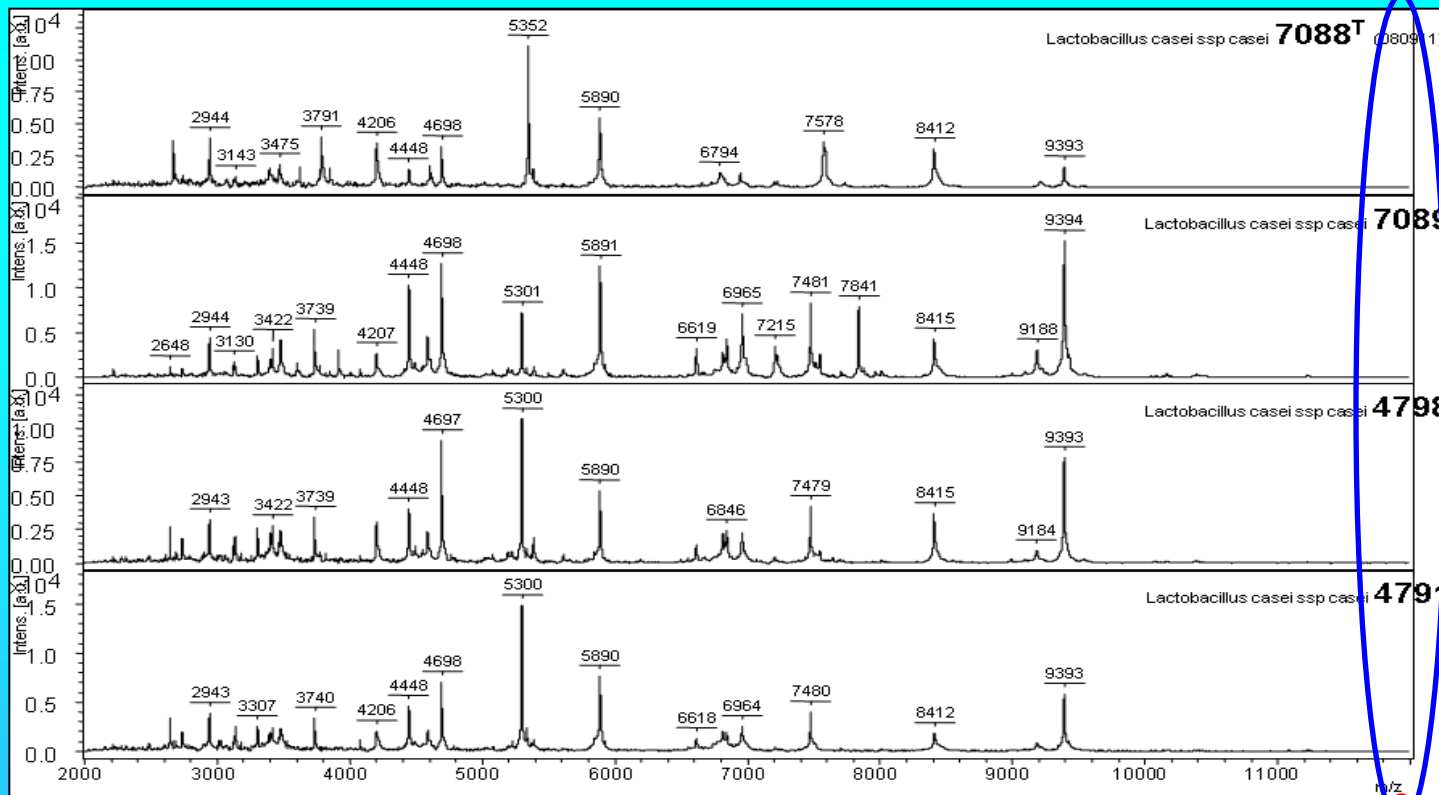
x10⁴
Intens. [a.u.]
1.00
0.75
0.50
0.25
0.00
Lactobacillus casei ssp casei 7088$^T$ (0809 1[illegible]
5352
5890
2944
3791
4206
4698
3143
3475
4448
6794
7578
8412
9393

x10⁴
Intens. [a.u.]
1.5
1.0
0.5
0.0
Lactobacillus casei ssp casei 7089
9394
4698
5891
4448
5301
6965
7481
7841
2944
3422
3739
8415
6619
7215
9188
2648
3130
4207

x10⁴
Intens. [a.u.]
1.00
0.75
0.50
0.25
0.00
Lactobacillus casei ssp casei 4798
5300
4697
9393
5890
7479
8415
4448
6846
2943
3422
3739
9184

x10⁴
Intens. [a.u.]
1.5
1.0
0.5
0.0
Lactobacillus casei ssp casei 4791
5300
5890
4698
9393
7480
4448
2943
3307
3740
6964
4206
6618
8412

2000 3000 4000 5000 6000 7000 8000 9000 10000 11000
m/z